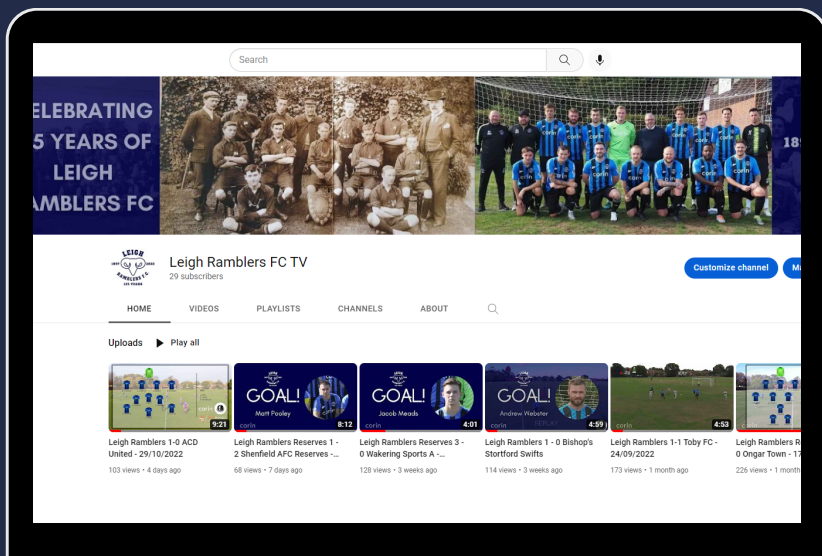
Search

ELEBRATING
5 YEARS OF
LEIGH
AMBLERS FC

18

LEIGH
RAMBLERS F.C.
125 YEARS

Leigh Ramblers FC TV
29 subscribers

Customize channel
M

HOME
VIDEOS
PLAYLISTS
CHANNELS
ABOUT

Uploads
Play all

9:21
Leigh Ramblers 1-0 ACD United - 29/10/2022
103 views • 4 days ago

GOAL!
Matt Pooley
corin
8:12
Leigh Ramblers Reserves 1 - 2 Shenfield AFC Reserves -...
68 views • 7 days ago

GOAL!
Jacob Meads
corin
4:01
Leigh Ramblers Reserves 3 - 0 Wakering Sports A -...
128 views • 3 weeks ago

GOAL!
Andrew Webster
corin
4:59
Leigh Ramblers 1 - 0 Bishop's Stortford Swifts
114 views • 3 weeks ago

4:53
Leigh Ramblers 1-1 Toby FC - 24/09/2022
173 views • 1 month ago

Leigh Ramblers R
0 Ongar Town - 17
226 views • 1 month